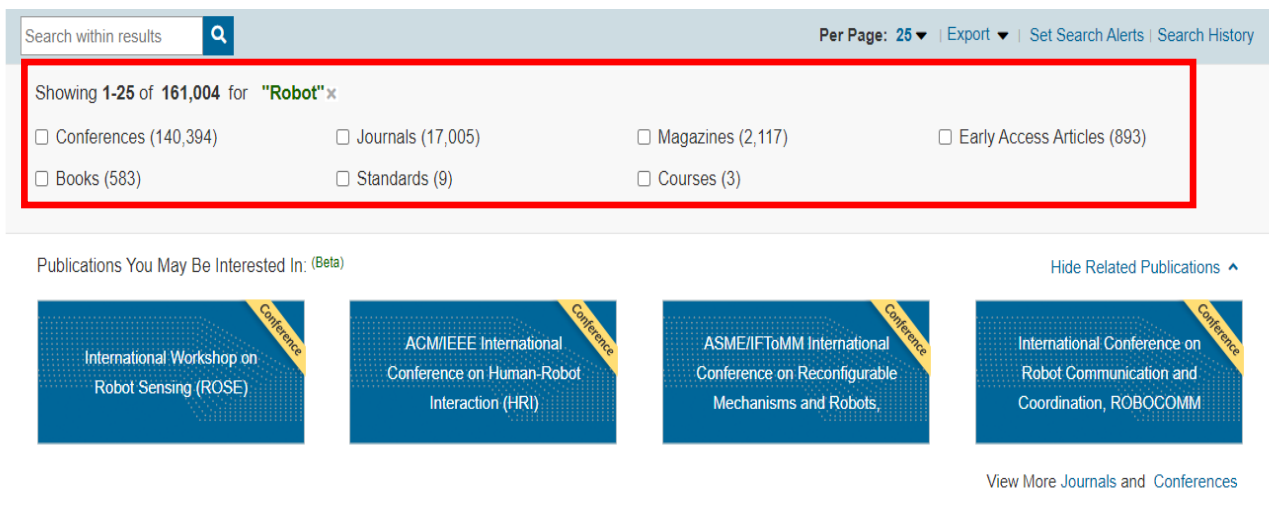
Search within results

Per Page: 25 | Export | Set Search Alerts | Search History

Showing 1-25 of 161,004 for "Robot" ×

Conferences (140,394)
Journals (17,005)
Magazines (2,117)
Early Access Articles (893)
Books (583)
Standards (9)
Courses (3)

Publications You May Be Interested In: (Beta)

Hide Related Publications

Conference
International Workshop on Robot Sensing (ROSE)

Conference
ACM/IEEE International Conference on Human-Robot Interaction (HRI)

Conference
ASME/IFToMM International Conference on Reconfigurable Mechanisms and Robots,

Conference
International Conference on Robot Communication and Coordination, ROBOCOMM

View More Journals and Conferences